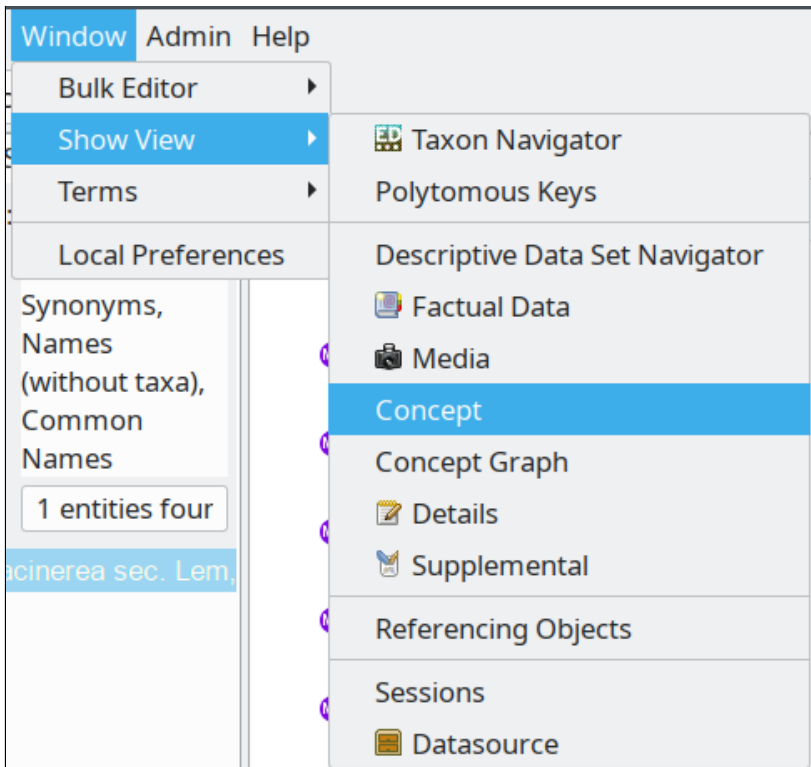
Window Admin Help

Bulk Editor
Show View
Terms
Local Preferences

Taxon Navigator
Polytomous Keys
Descriptive Data Set Navigator
Factual Data
Media
Concept
Concept Graph
Details
Supplemental
Referencing Objects
Sessions
Datasource

Synonyms, Names (without taxa), Common Names

1 entities four

acinerea sec. Lem,